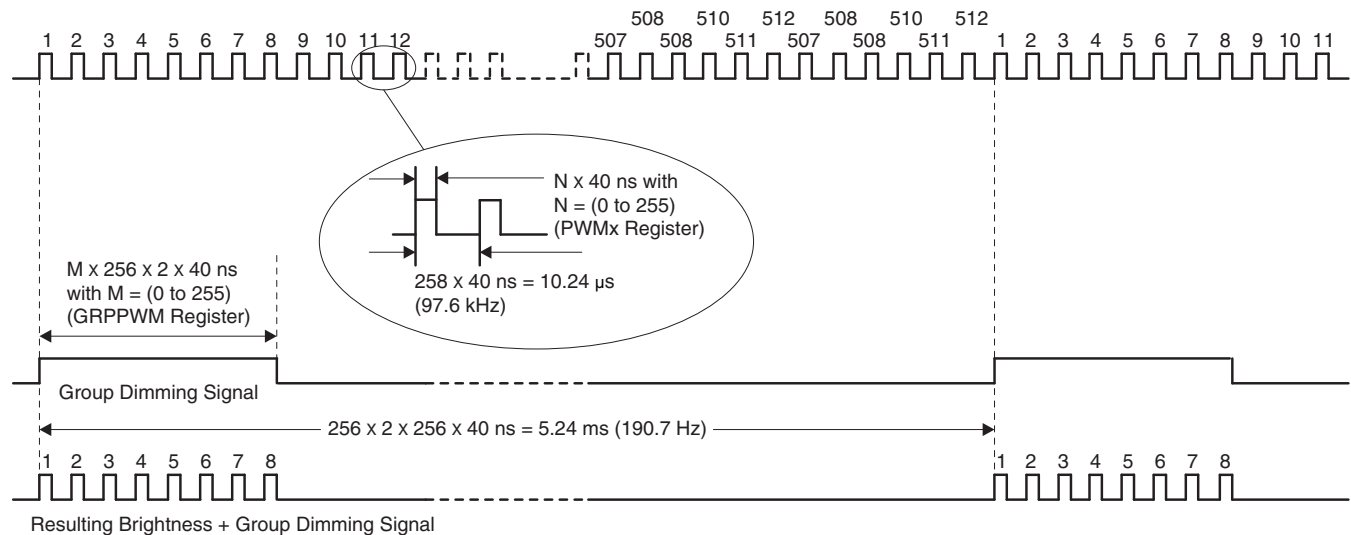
508 510 512 508 510 512

1 2 3 4 5 6 7 8 9 10 11 12 507 508 511 507 508 511 1 2 3 4 5 6 7 8 9 10 11

N x 40 ns with
N = (0 to 255)
(PWMx Register)

258 x 40 ns = 10.24 μs
(97.6 kHz)

M x 256 x 2 x 40 ns
with M = (0 to 255)
(GRPPWM Register)

Group Dimming Signal

256 x 2 x 256 x 40 ns = 5.24 ms (190.7 Hz)

1 2 3 4 5 6 7 8 1 2 3 4 5 6 7 8

Resulting Brightness + Group Dimming Signal